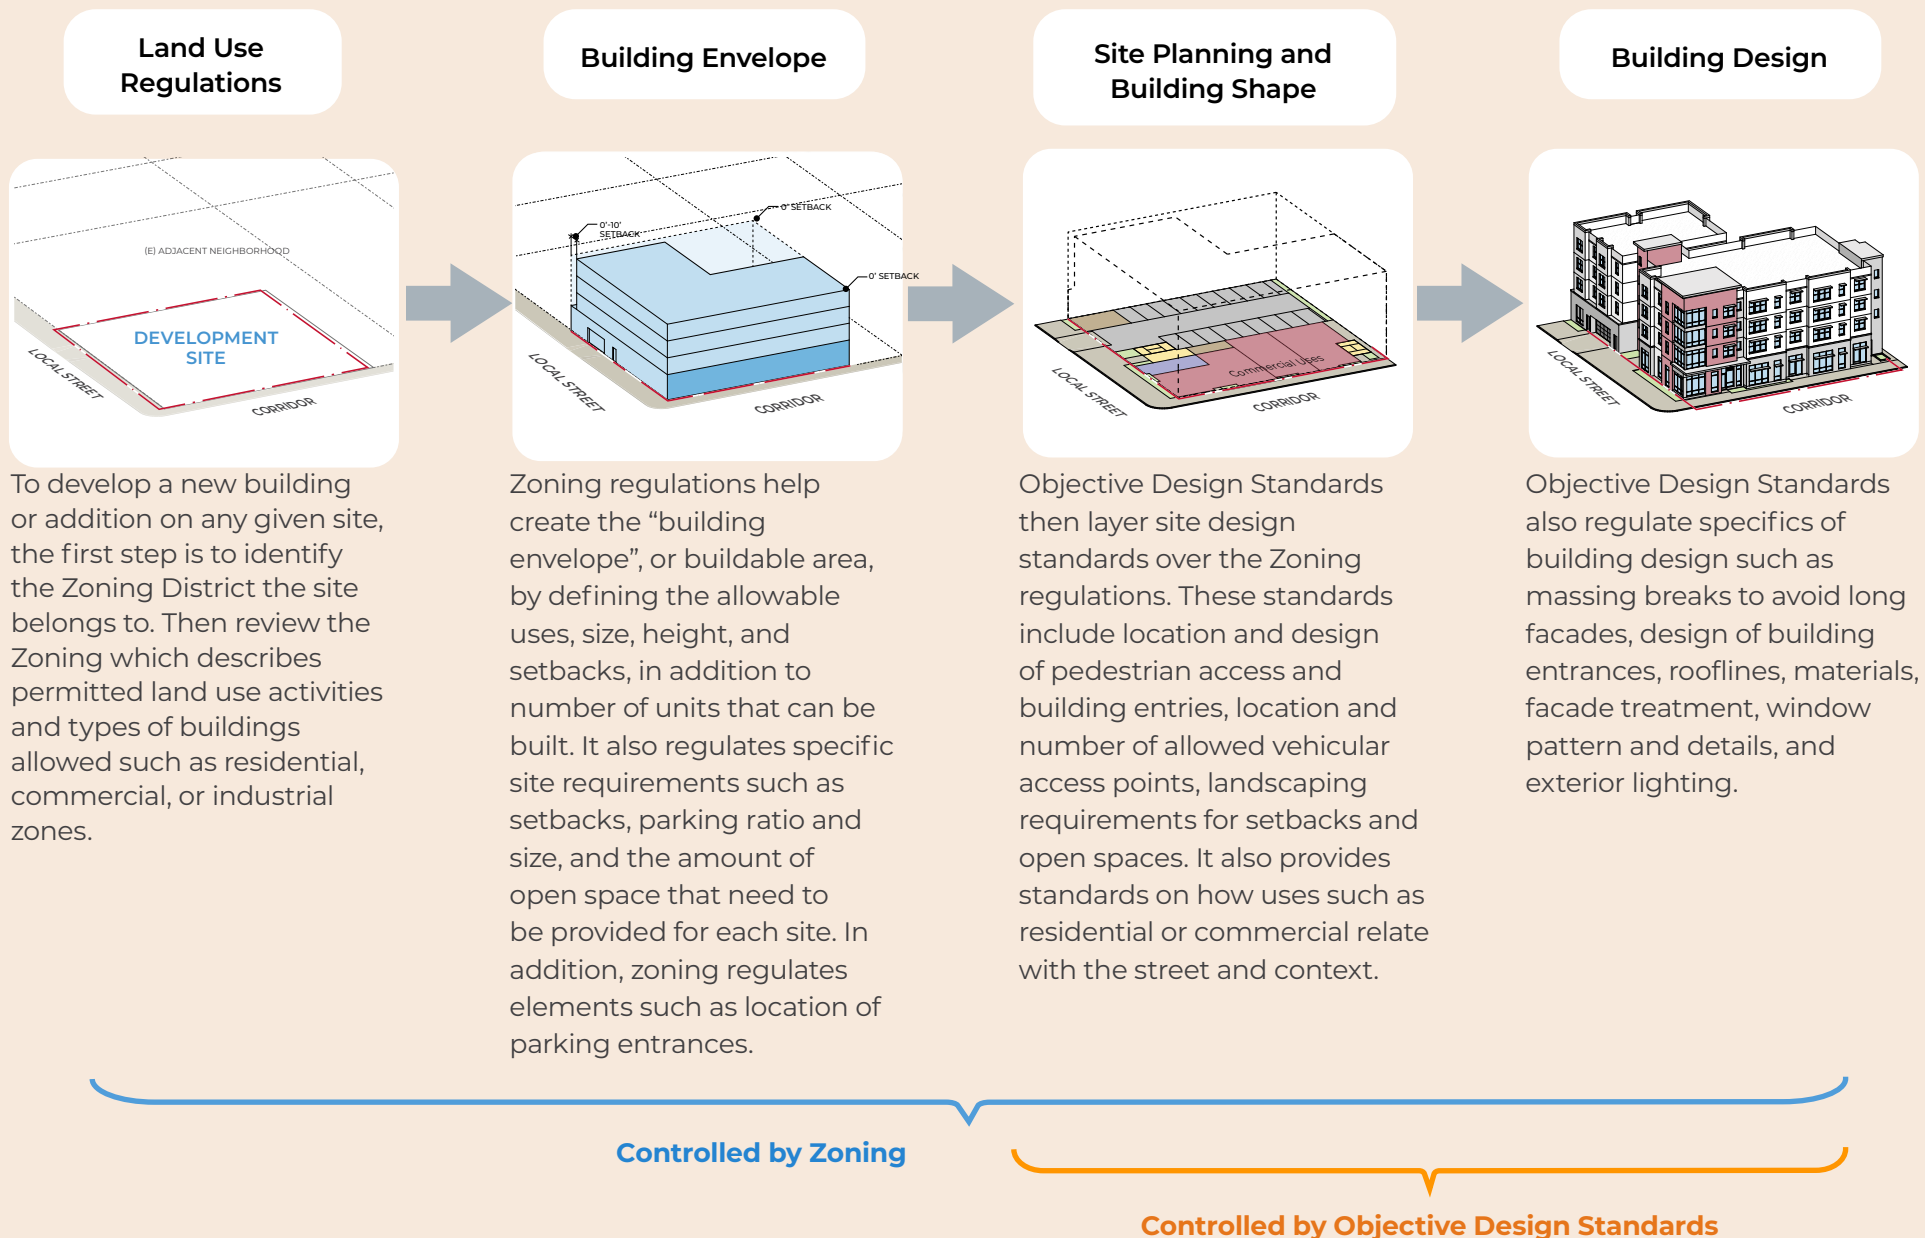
Land Use Regulations

Building Envelope

Site Planning and Building Shape

Building Design

(E) ADJACENT NEIGHBORHOOD

DEVELOPMENT SITE

LOCAL STREET

CORRIDOR

To develop a new building or addition on any given site, the first step is to identify the Zoning District the site belongs to. Then review the Zoning which describes permitted land use activities and types of buildings allowed such as residential, commercial, or industrial zones.

0'-10' SETBACK

0' SETBACK

0' SETBACK

LOCAL STREET

CORRIDOR

Zoning regulations help create the “building envelope”, or buildable area, by defining the allowable uses, size, height, and setbacks, in addition to number of units that can be built. It also regulates specific site requirements such as setbacks, parking ratio and size, and the amount of open space that need to be provided for each site. In addition, zoning regulates elements such as location of parking entrances.

LOCAL STREET

Commercial Uses

CORRIDOR

Objective Design Standards then layer site design standards over the Zoning regulations. These standards include location and design of pedestrian access and building entries, location and number of allowed vehicular access points, landscaping requirements for setbacks and open spaces. It also provides standards on how uses such as residential or commercial relate with the street and context.

LOCAL STREET

CORRIDOR

Objective Design Standards also regulate specifics of building design such as massing breaks to avoid long facades, design of building entrances, rooflines, materials, facade treatment, window pattern and details, and exterior lighting.

Controlled by Zoning

Controlled by Objective Design Standards